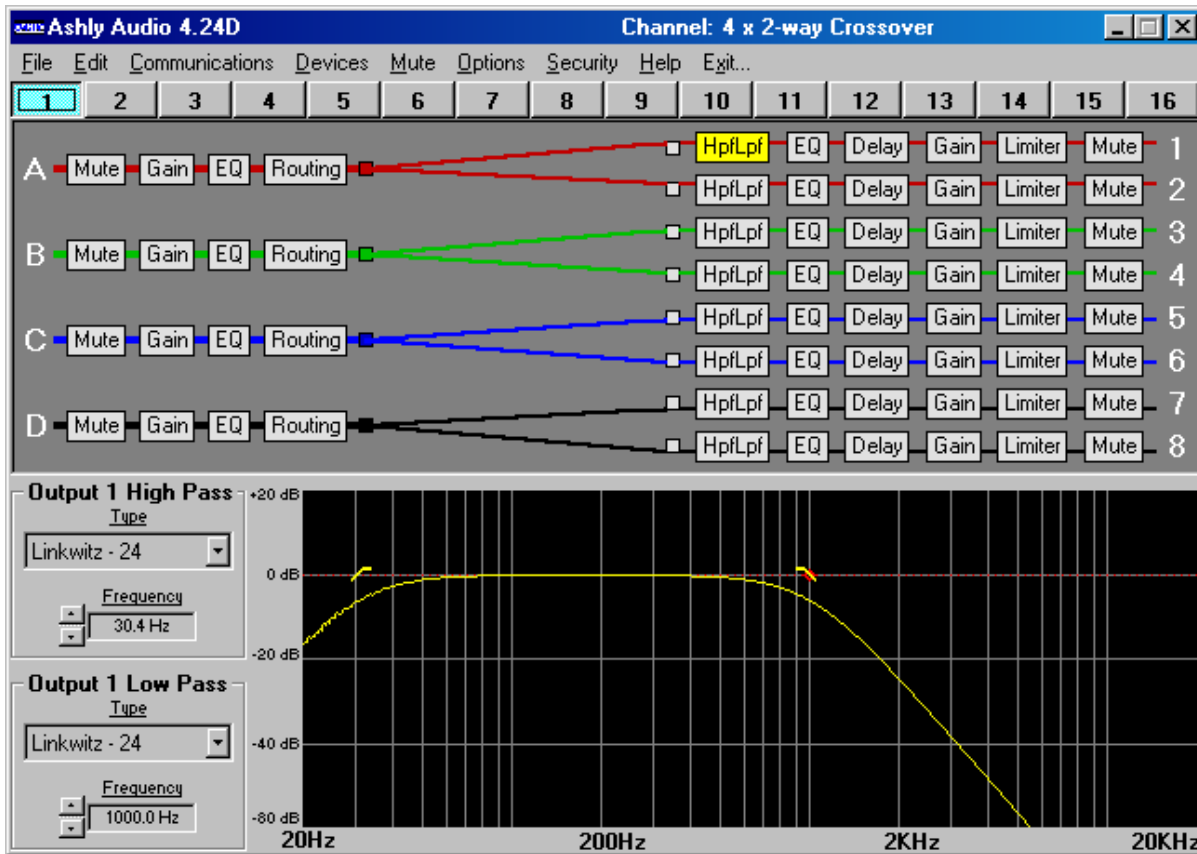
ASHLY Ashly Audio 4.24D Channel: 4 x 2-way Crossover

File Edit Communications Devices Mute Options Security Help Exit...

1 2 3 4 5 6 7 8 9 10 11 12 13 14 15 16

A Mute Gain EQ Routing
B Mute Gain EQ Routing
C Mute Gain EQ Routing
D Mute Gain EQ Routing

HpfLpf EQ Delay Gain Limiter Mute 1
HpfLpf EQ Delay Gain Limiter Mute 2
HpfLpf EQ Delay Gain Limiter Mute 3
HpfLpf EQ Delay Gain Limiter Mute 4
HpfLpf EQ Delay Gain Limiter Mute 5
HpfLpf EQ Delay Gain Limiter Mute 6
HpfLpf EQ Delay Gain Limiter Mute 7
HpfLpf EQ Delay Gain Limiter Mute 8

Output 1 High Pass
Type
Linkwitz - 24
Frequency
30.4 Hz

Output 1 Low Pass
Type
Linkwitz - 24
Frequency
1000.0 Hz

+20 dB
0 dB
-20 dB
-40 dB
-80 dB
20Hz 200Hz 2KHz 20KHz